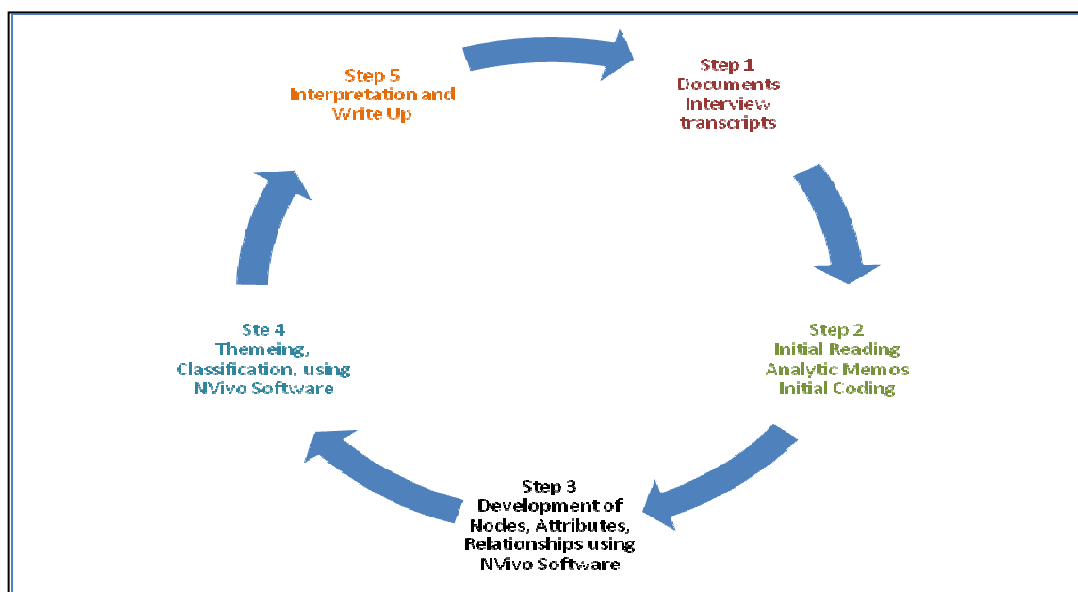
Step 1
Documents
Interview
transcripts

Step 2
Initial Reading
Analytic Memos
Initial Coding

Step 3
Development of
Nodes, Attributes,
Relationships using
NVivo Software

Ste 4
Themeing,
Classification, using
NVivo Software

Step 5
Interpretation and
Write Up